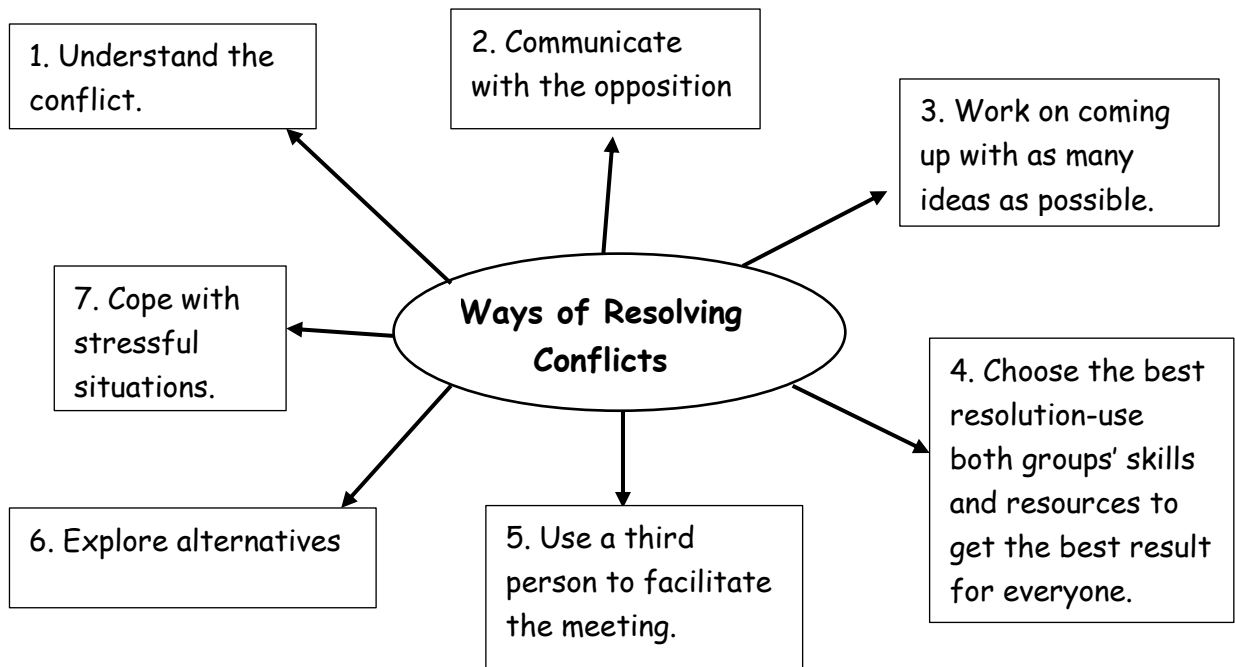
Ways of Resolving Conflicts

1. Understand the conflict.

2. Communicate with the opposition

3. Work on coming up with as many ideas as possible.

4. Choose the best resolution-use both groups' skills and resources to get the best result for everyone.

5. Use a third person to facilitate the meeting.

6. Explore alternatives

7. Cope with stressful situations.